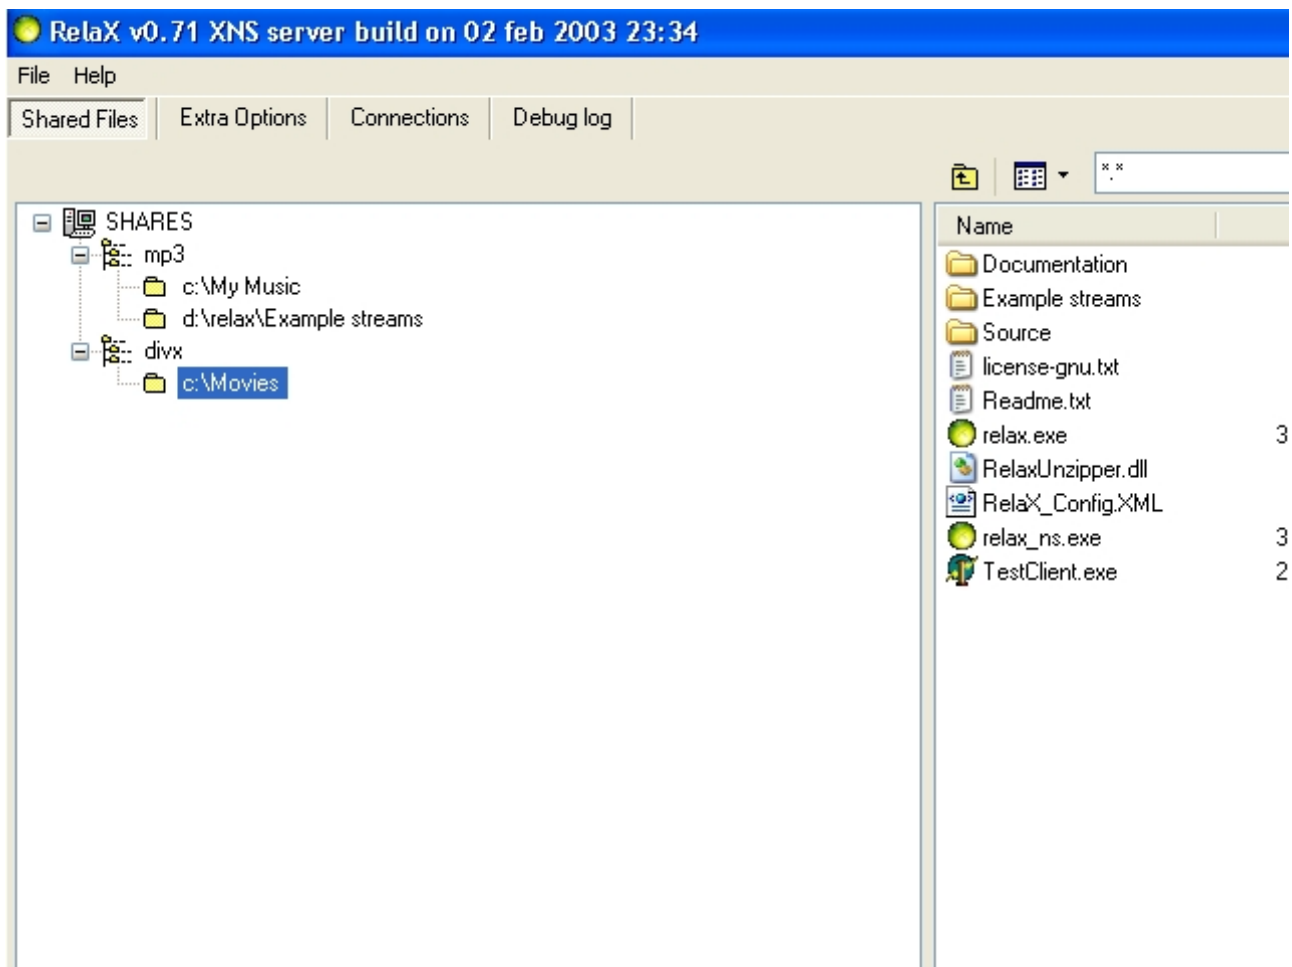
RelaX v0.71 XNS server build on 02 feb 2003 23:34

File Help

Shared Files | Extra Options | Connections | Debug log

*.*

SHARES
mp3
c:\My Music
d:\relax\Example streams
divx
c:\Movies

Name
Documentation
Example streams
Source
license-gnu.txt
Readme.txt
relax.exe 3
RelaxUnzipper.dll
RelaX_Config.XML
relax_ns.exe 3
TestClient.exe 2